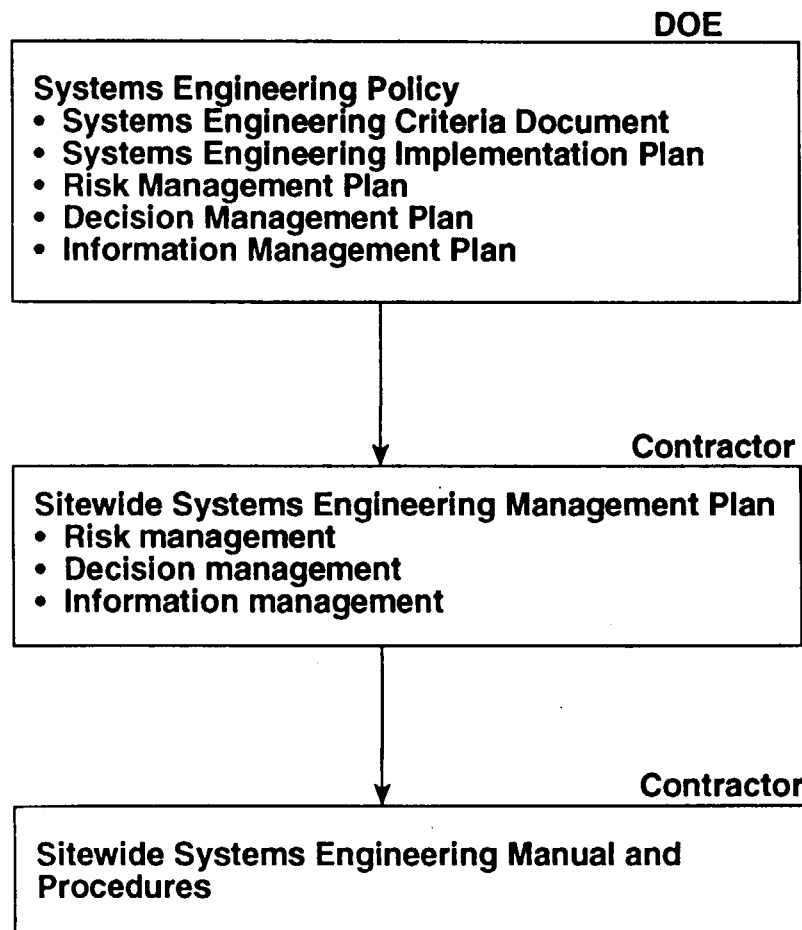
DOE

Systems Engineering Policy
• Systems Engineering Criteria Document
• Systems Engineering Implementation Plan
• Risk Management Plan
• Decision Management Plan
• Information Management Plan

Contractor

Sitewide Systems Engineering Management Plan
• Risk management
• Decision management
• Information management

Contractor

Sitewide Systems Engineering Manual and Procedures